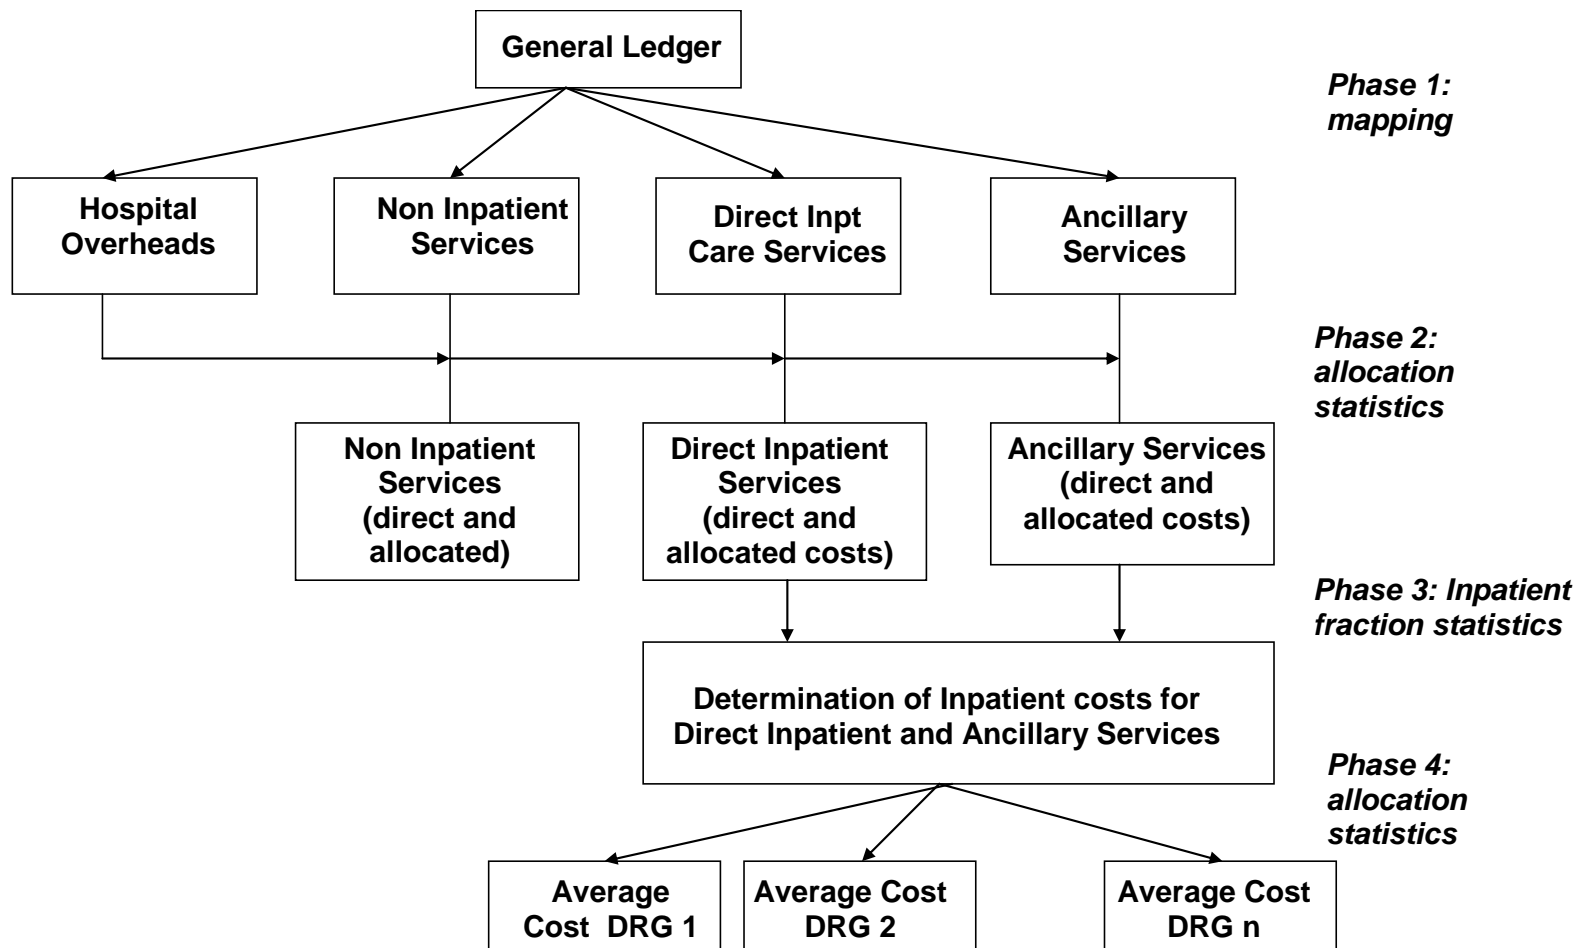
General Ledger

Phase 1: mapping

Hospital Overheads

Non Inpatient Services

Direct Inpt Care Services

Ancillary Services

Phase 2: allocation statistics

Non Inpatient Services (direct and allocated)

Direct Inpatient Services (direct and allocated costs)

Ancillary Services (direct and allocated costs)

Phase 3: Inpatient fraction statistics

Determination of Inpatient costs for Direct Inpatient and Ancillary Services

Phase 4: allocation statistics

Average Cost DRG 1

Average Cost DRG 2

Average Cost DRG n